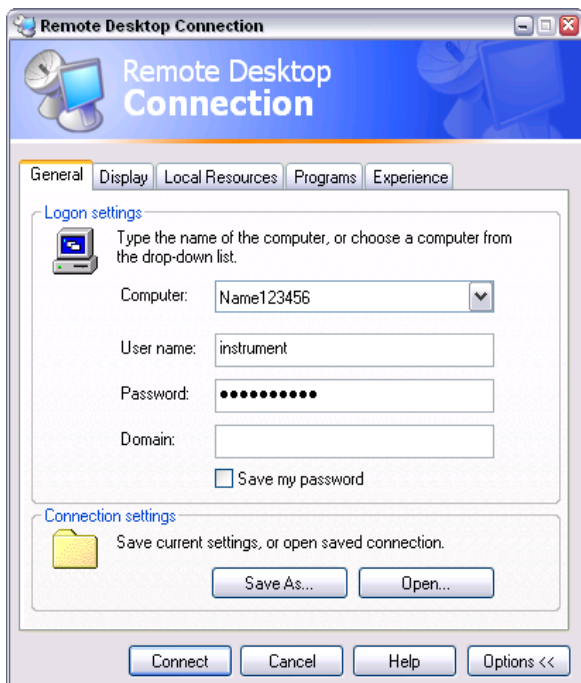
Remote Desktop Connection

Remote Desktop
Connection

General | Display | Local Resources | Programs | Experience

Logon settings

Type the name of the computer, or choose a computer from the drop-down list.

Computer: Name123456

User name: instrument

Password: ●●●●●●●●●●

Domain:

Save my password

Connection settings

Save current settings, or open saved connection.

Save As...
Open...

Connect
Cancel
Help
Options <<